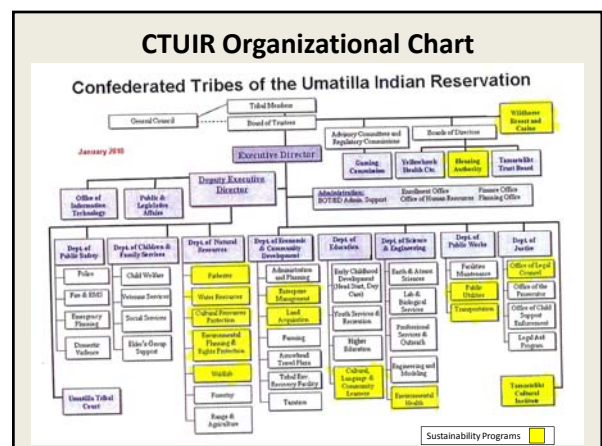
CTUIR Organizational Chart

Confederated Tribes of the Umatilla Indian Reservation

Tribal Members

General Council

Board of Trustees

Wildhorse Resort and Casino

January 2010

Advisory Committees and Regulatory Commissions

Boards of Directors

Executive Director

Gaming Commission

Yellowhawk Health Ctr.

Housing Authority

Tamastslikt Trust Board

Deputy Executive Director

Office of Information Technology

Public & Legislative Affairs

Administration: BOT/ED Admin. Support

Enrollment Office

Office of Human Resources

Finance Office

Planning Office

Dept. of Public Safety

Police

Fire & EMS

Emergency Planning

Domestic Violence

Dept. of Children & Family Services

Child Welfare

Veterans Services

Social Services

Elder's Group Support

Dept. of Natural Resources

Fisheries

Water Resources

Cultural Resources Protection

Environmental Planning & Rights Protection

Wildlife

Forestry

Range & Agriculture

Dept. of Economic & Community Development

Administration and Planning

Enterprise Management

Land Acquisition

Farming

Arrowhead Travel Plaza

Tribal Env. Recovery Facility

Tourism

Dept. of Education

Early Childhood Development (Head Start, Day Care)

Youth Services & Recreation

Higher Education

Cultural, Language & Community Learners

Dept. of Science & Engineering

Earth & Atmos. Science

Lab & Biological Services

Professional Services & Outreach

Engineering and Modeling

Environmental Health

Dept. of Public Works

Facilities Maintenance

Public Utilities

Transportation

Dept. of Justice

Office of Legal Counsel

Office of the Prosecutor

Office of Child Support Enforcement

Legal Aid Program

Umatilla Tribal Court

Tamastslikt Cultural Institute

Sustainability Programs